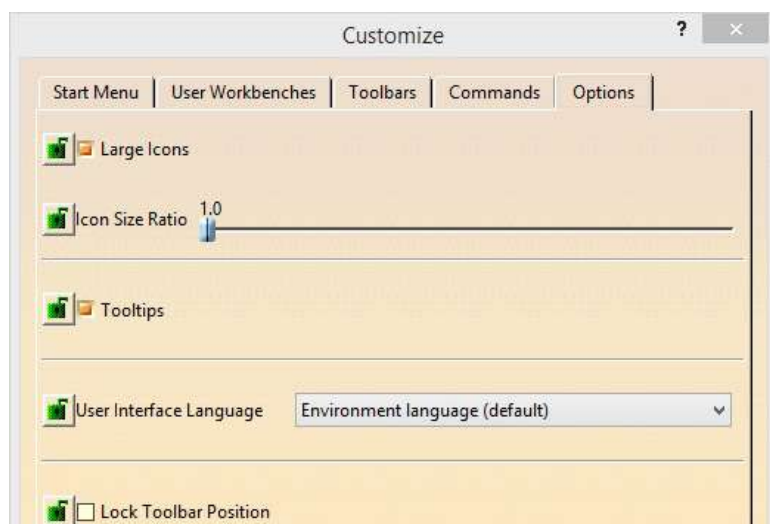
Customize

?

×

Start Menu | User Workbenches | Toolbars | Commands | Options

Large Icons

Icon Size Ratio 1.0

Tooltips

User Interface Language

Environment language (default)

Lock Toolbar Position